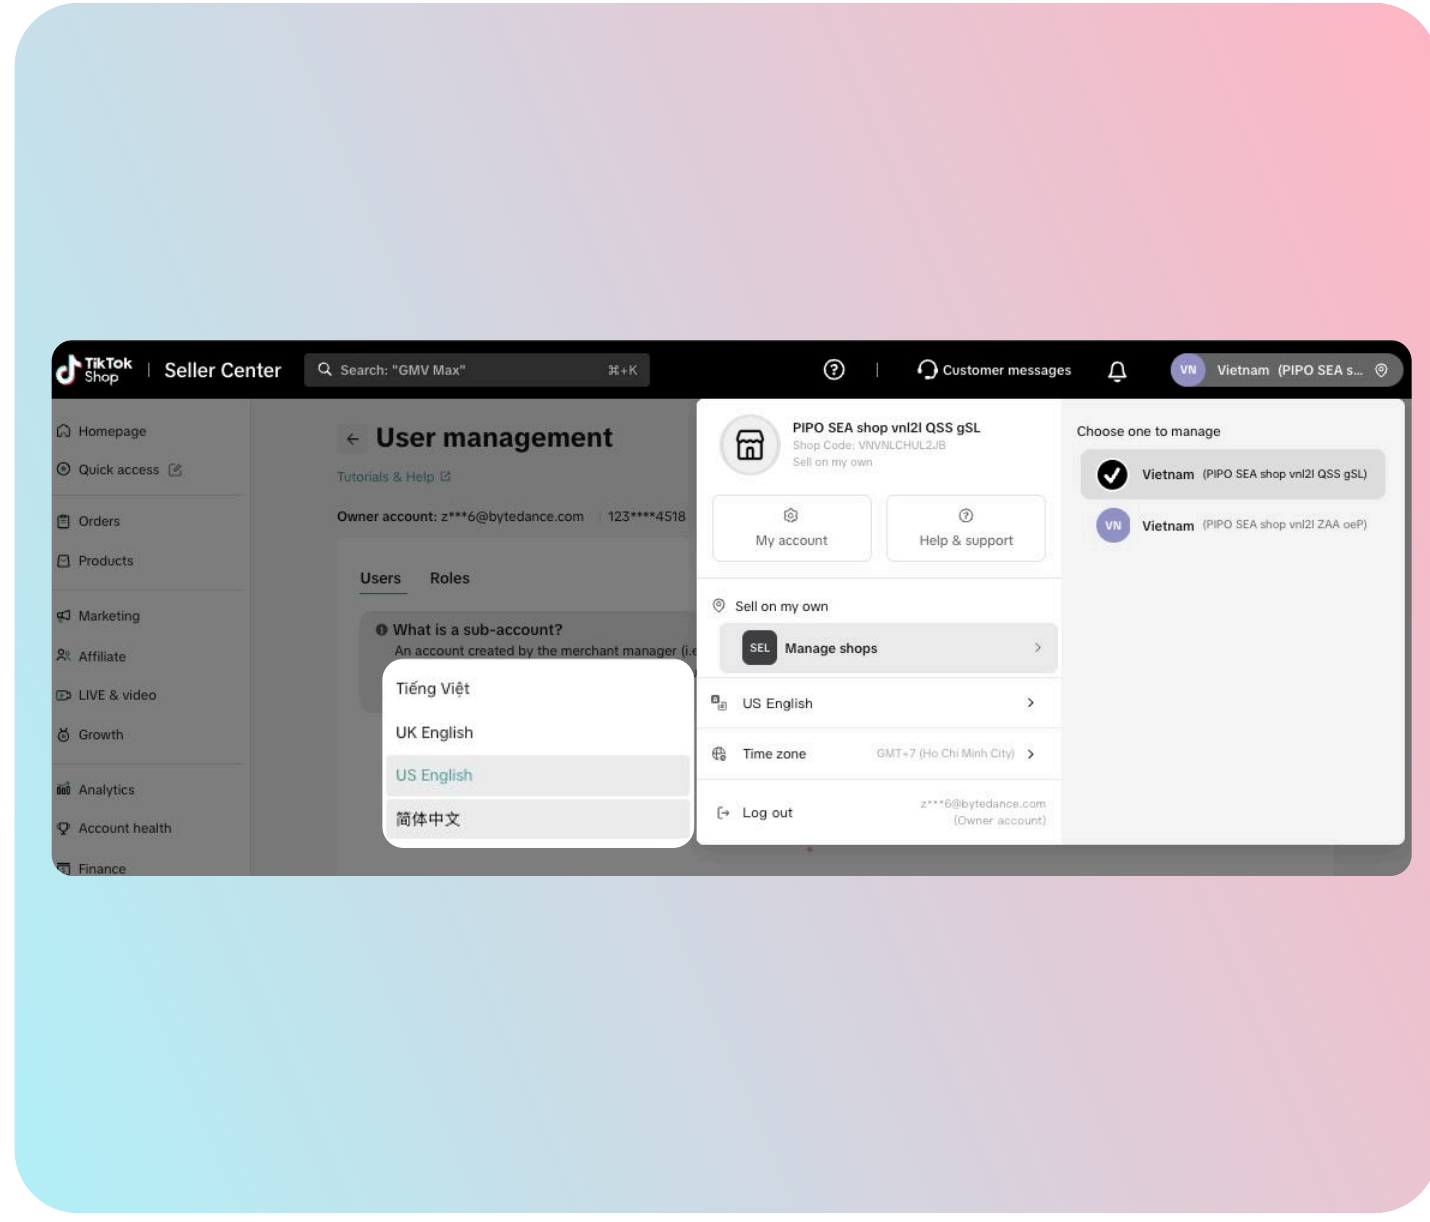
TikTok Shop | Seller Center

Search: "GMV Max" ⌘+K

Customer messages

VN Vietnam (PIPO SEA s...

Homepage
Quick access
Orders
Products
Marketing
Affiliate
LIVE & video
Growth
Analytics
Account health
Finance

User management

Tutorials & Help

Owner account: z***6@bytedance.com | 123****4518

Users Roles

What is a sub-account?
An account created by the merchant manager (i.e

Tiếng Việt
UK English
US English
简体中文

PIPO SEA shop vnl2l QSS gSL
Shop Code: VNVNLCHUL2JB
Sell on my own

My account
Help & support

Sell on my own
SEL Manage shops

US English
Time zone GMT+7 (Ho Chi Minh City)
Log out z***6@bytedance.com (Owner account)

Choose one to manage
Vietnam (PIPO SEA shop vnl2l QSS gSL)
VN Vietnam (PIPO SEA shop vnl2l ZAA oeP)